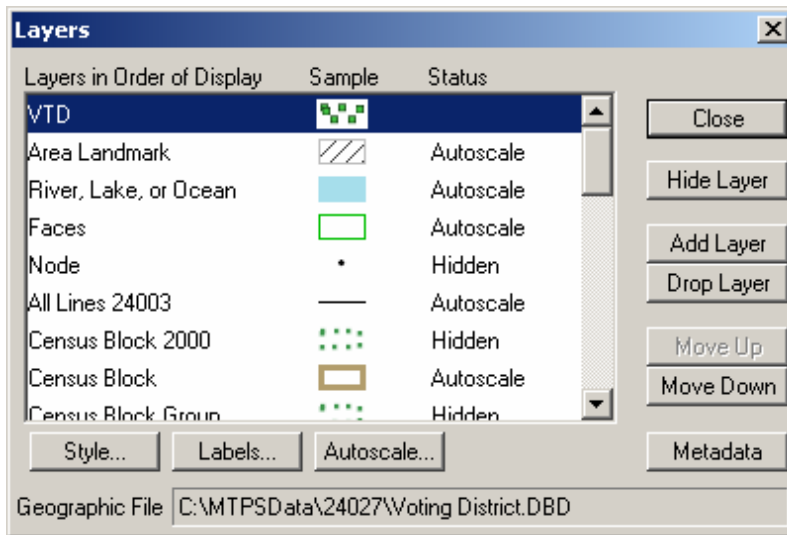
Layers

| Layers in Order of Display | Sample | Status |
|---|---|---|
| VTD | | |
| Area Landmark | | Autoscale |
| River, Lake, or Ocean | | Autoscale |
| Faces | | Autoscale |
| Node | | Hidden |
| All Lines 24003 | | Autoscale |
| Census Block 2000 | | Hidden |
| Census Block | | Autoscale |
| Census Block Group | | Hidden |

Close
Hide Layer
Add Layer
Drop Layer
Move Up
Move Down
Metadata

Style...
Labels...
Autoscale...

Geographic File C:\MTPSData\24027\Voting District.DBD